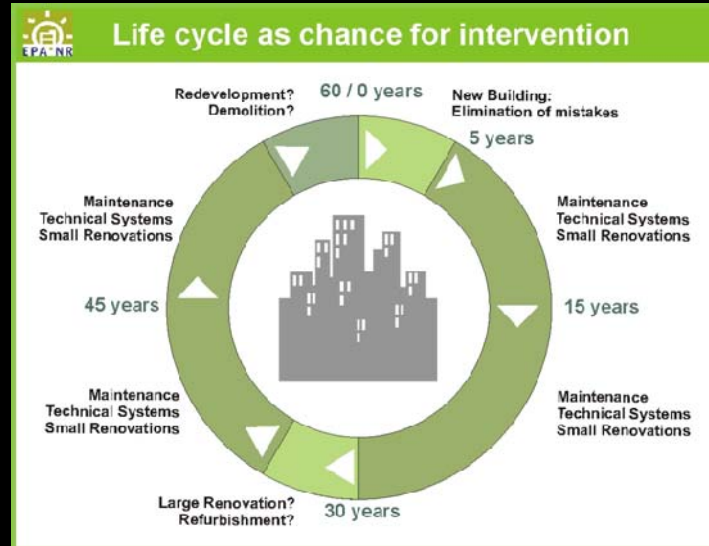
EPA NR

Life cycle as chance for intervention

Redevelopment?
Demolition?

60 / 0 years

New Building:
Elimination of mistakes

5 years

Maintenance
Technical Systems
Small Renovations

Maintenance
Technical Systems
Small Renovations

45 years

15 years

Maintenance
Technical Systems
Small Renovations

Maintenance
Technical Systems
Small Renovations

Large Renovation?
Refurbishment?

30 years